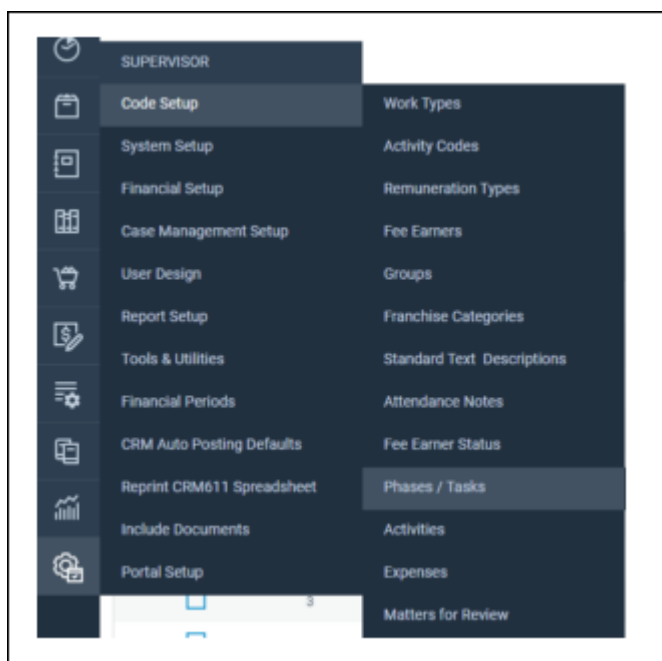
SUPERVISOR
Code Setup
System Setup
Financial Setup
Case Management Setup
User Design
Report Setup
Tools & Utilities
Financial Periods
CRM Auto Posting Defaults
Reprint CRM611 Spreadsheet
Include Documents
Portal Setup

Work Types
Activity Codes
Remuneration Types
Fee Earners
Groups
Franchise Categories
Standard Text Descriptions
Attendance Notes
Fee Earner Status
Phases / Tasks
Activities
Expenses
Matters for Review

3